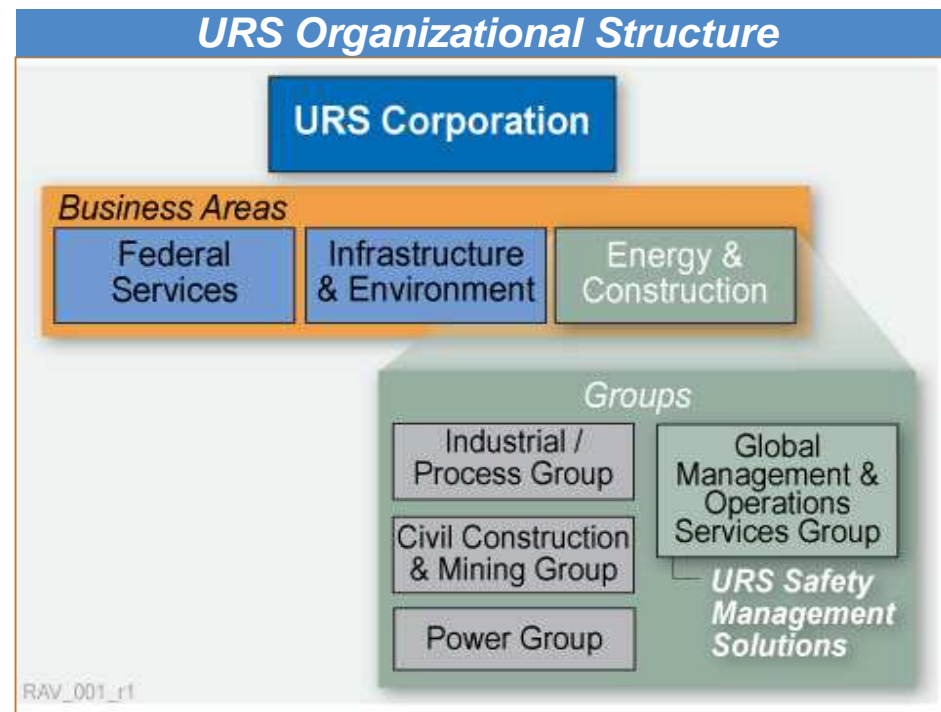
URS Organizational Structure

URS Corporation

Business Areas

Federal Services

Infrastructure & Environment

Energy & Construction

Groups

Industrial / Process Group

Civil Construction & Mining Group

Power Group

Global Management & Operations Services Group

URS Safety Management Solutions

RAV_001_r1